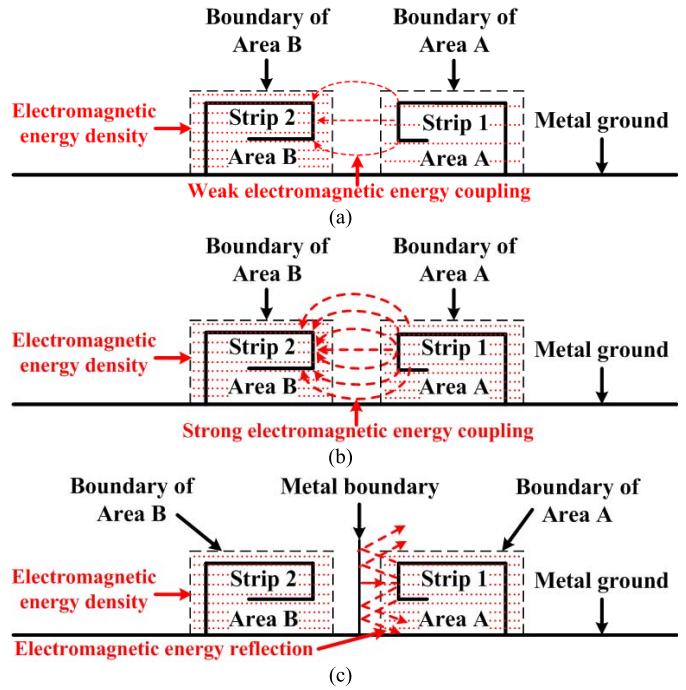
Boundary of Area B

Boundary of Area A

Electromagnetic energy density

Strip 2

Area B

Strip 1

Area A

Metal ground

Weak electromagnetic energy coupling

(a)

Boundary of Area B

Boundary of Area A

Electromagnetic energy density

Strip 2

Area B

Strip 1

Area A

Metal ground

Strong electromagnetic energy coupling

(b)

Boundary of Area B

Metal boundary

Boundary of Area A

Electromagnetic energy density

Strip 2

Area B

Strip 1

Area A

Metal ground

Electromagnetic energy reflection

(c)